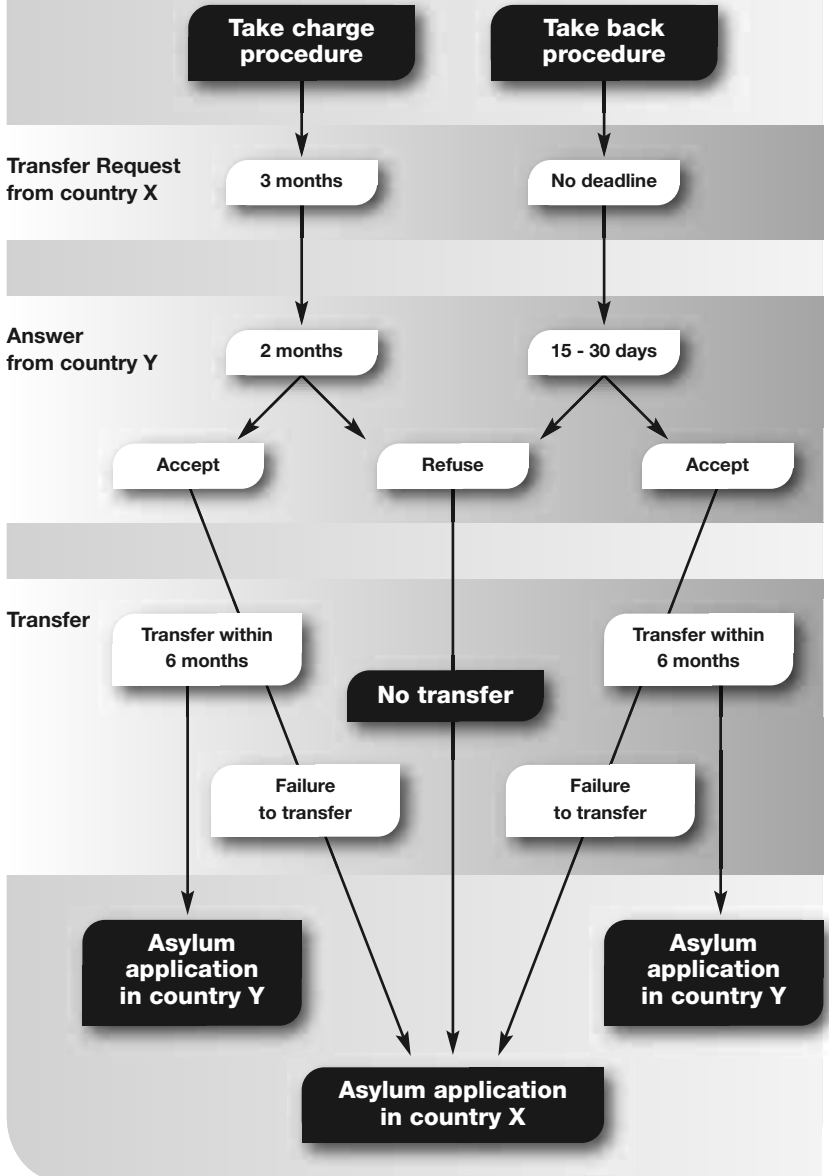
Take charge procedure

Take back procedure

Transfer Request from country X

3 months

No deadline

Answer from country Y

2 months

15 - 30 days

Accept

Refuse

Accept

Transfer

Transfer within 6 months

Transfer within 6 months

No transfer

Failure to transfer

Failure to transfer

Asylum application in country Y

Asylum application in country Y

Asylum application in country X